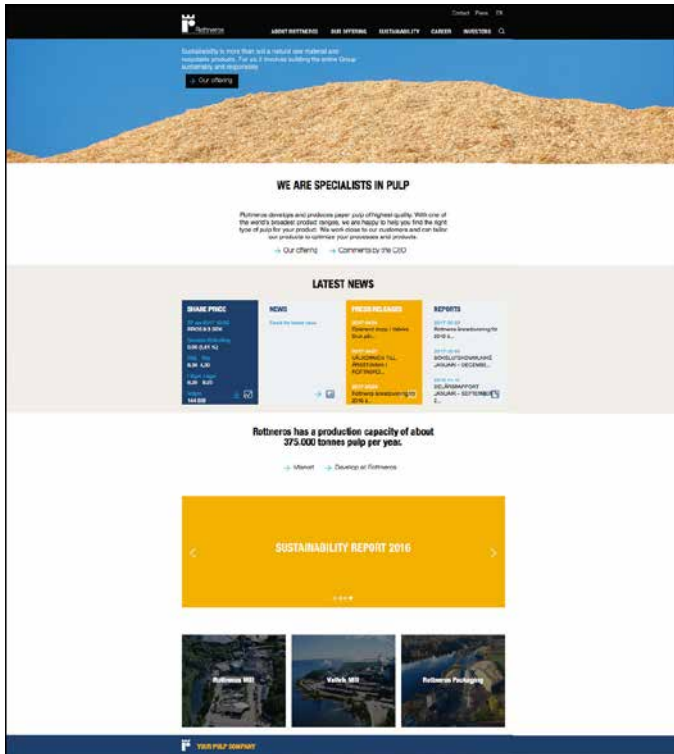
Contact Press EN

Rottneros

ABOUT ROTTNEROS OUR OFFERING SUSTAINABILITY CAREER INVESTORS

Sustainability is more than just a natural raw material and recyclable products. For us, it involves building the entire Group sustainably and responsibly.

→ Our offering

WE ARE SPECIALISTS IN PULP

Rottneros develops and produces paper pulp of highest quality. With one of the world's broadest product ranges, we are happy to help you find the right type of pulp for your product. We work close to our customers and can tailor our products to optimize your processes and products.

→ Our offering → Comments by the CEO

LATEST NEWS

SHARE PRICE

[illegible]

NEWS

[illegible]

PRESS RELEASES

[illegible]

REPORTS

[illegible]

Rottneros has a production capacity of about 375.000 tonnes pulp per year.

→ Market → Develop at Rottneros

SUSTAINABILITY REPORT 2016

Rottneros Mill

Vallvik Mill

Rottneros Packaging

YOUR PULP COMPANY